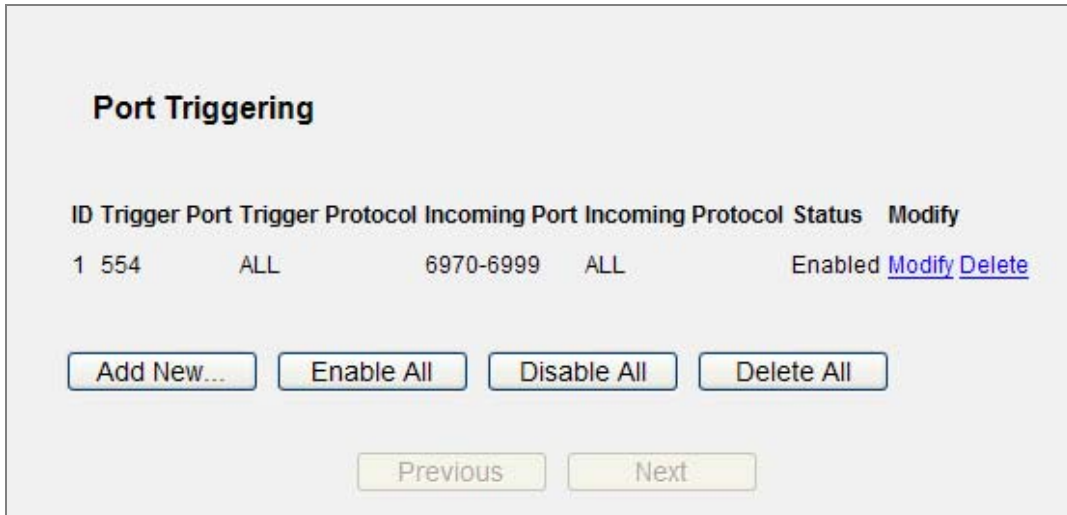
Port Triggering

| ID | Trigger Port | Trigger Protocol | Incoming Port | Incoming Protocol | Status | Modify |
|---|---|---|---|---|---|---|
| 1 | 554 | ALL | 6970-6999 | ALL | Enabled | Modify Delete |

Add New... Enable All Disable All Delete All

Previous Next